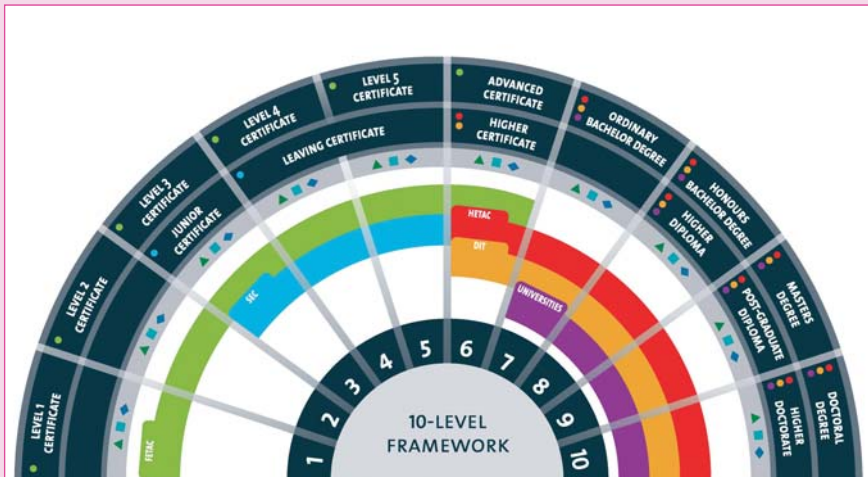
LEVEL 1 CERTIFICATE

LEVEL 2 CERTIFICATE

LEVEL 3 CERTIFICATE

JUNIOR CERTIFICATE

LEVEL 4 CERTIFICATE

LEAVING CERTIFICATE

LEVEL 5 CERTIFICATE

ADVANCED CERTIFICATE

HIGHER CERTIFICATE

ORDINARY BACHELOR DEGREE

HONOURS BACHELOR DEGREE

HIGHER DIPLOMA

MASTERS DEGREE

POST-GRADUATE DIPLOMA

DOCTORAL DEGREE

HIGHER DOCTORATE

FETAC

SEC

HETAC

DIT

UNIVERSITIES

1 2 3 4 5 6 7 8 9 10

10-LEVEL FRAMEWORK